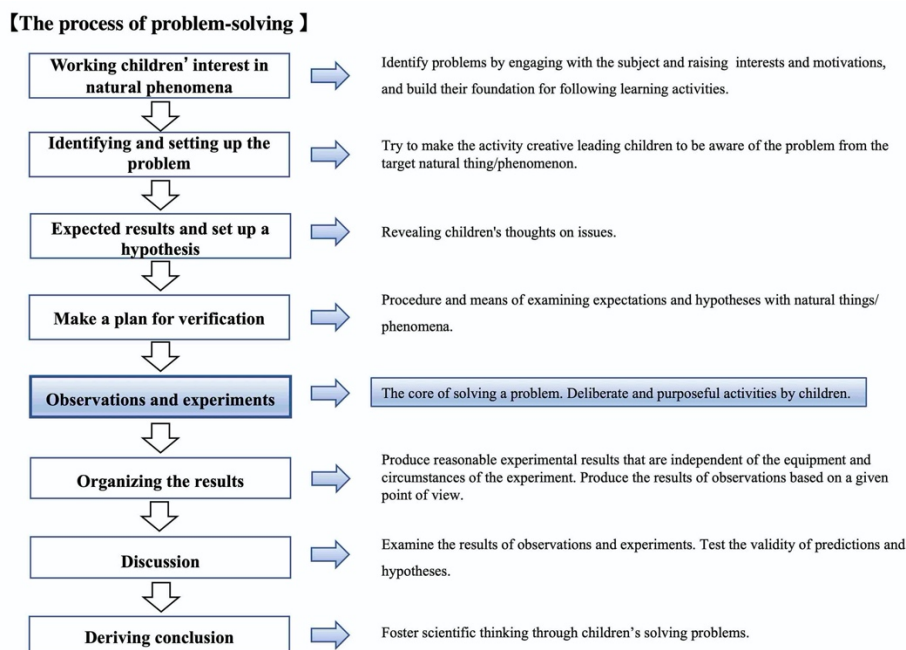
【The process of problem-solving 】

Working children' interest in natural phenomena

Identify problems by engaging with the subject and raising interests and motivations, and build their foundation for following learning activities.

Identifying and setting up the problem

Try to make the activity creative leading children to be aware of the problem from the target natural thing/phenomenon.

Expected results and set up a hypothesis

Revealing children's thoughts on issues.

Make a plan for verification

Procedure and means of examining expectations and hypotheses with natural things/ phenomena.

Observations and experiments

The core of solving a problem. Deliberate and purposeful activities by children.

Organizing the results

Produce reasonable experimental results that are independent of the equipment and circumstances of the experiment. Produce the results of observations based on a given point of view.

Discussion

Examine the results of observations and experiments. Test the validity of predictions and hypotheses.

Deriving conclusion

Foster scientific thinking through children's solving problems.